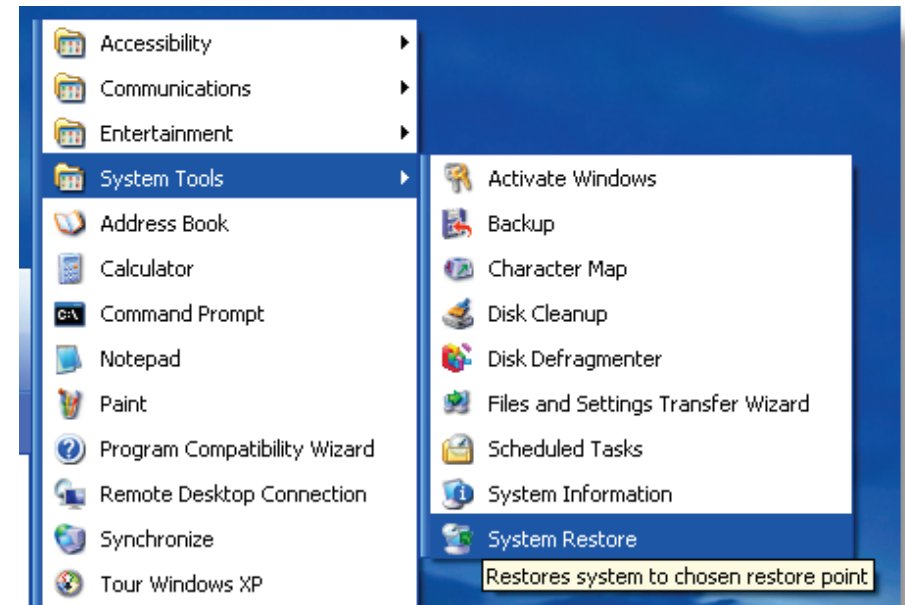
Accessibility
Communications
Entertainment
System Tools
Address Book
Calculator
Command Prompt
Notepad
Paint
Program Compatibility Wizard
Remote Desktop Connection
Synchronize
Tour Windows XP

Activate Windows
Backup
Character Map
Disk Cleanup
Disk Defragmenter
Files and Settings Transfer Wizard
Scheduled Tasks
System Information
System Restore

Restores system to chosen restore point